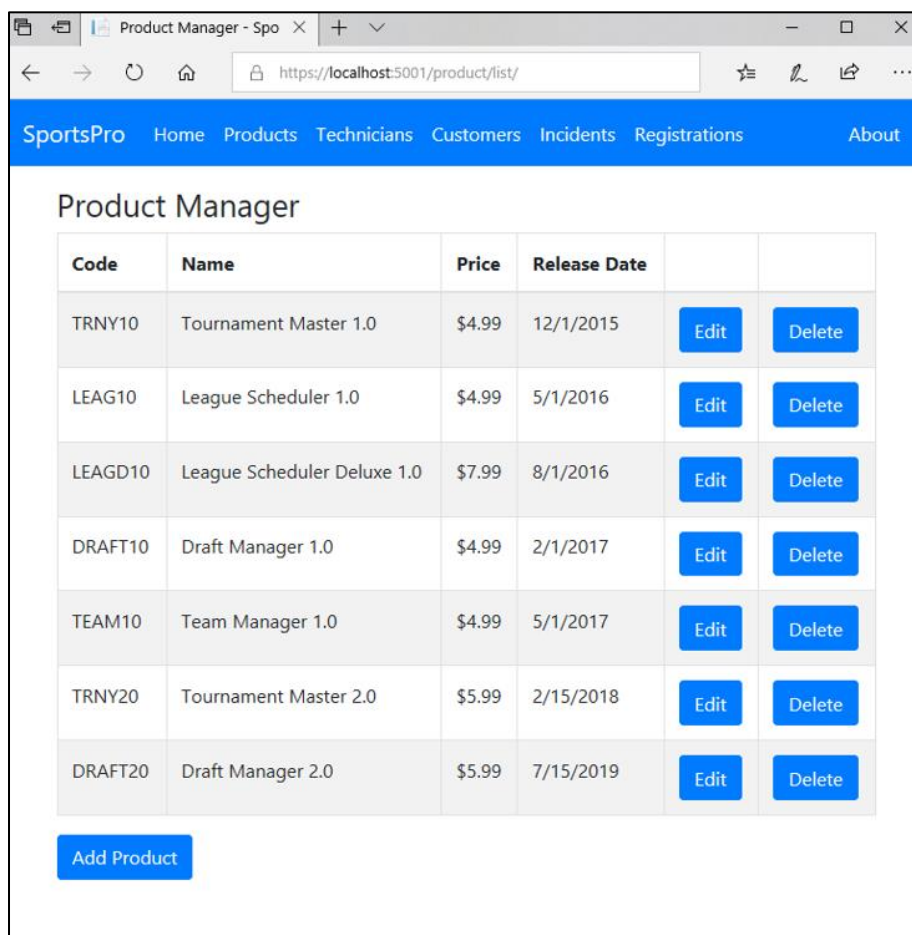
Product Manager - Spo ×

https://localhost:5001/product/list/

SportsPro Home Products Technicians Customers Incidents Registrations About

Product Manager

| Code | Name | Price | Release Date | | |
|---|---|---|---|---|---|
| TRNY10 | Tournament Master 1.0 | $4.99 | 12/1/2015 | Edit | Delete |
| LEAG10 | League Scheduler 1.0 | $4.99 | 5/1/2016 | Edit | Delete |
| LEAGD10 | League Scheduler Deluxe 1.0 | $7.99 | 8/1/2016 | Edit | Delete |
| DRAFT10 | Draft Manager 1.0 | $4.99 | 2/1/2017 | Edit | Delete |
| TEAM10 | Team Manager 1.0 | $4.99 | 5/1/2017 | Edit | Delete |
| TRNY20 | Tournament Master 2.0 | $5.99 | 2/15/2018 | Edit | Delete |
| DRAFT20 | Draft Manager 2.0 | $5.99 | 7/15/2019 | Edit | Delete |

Add Product